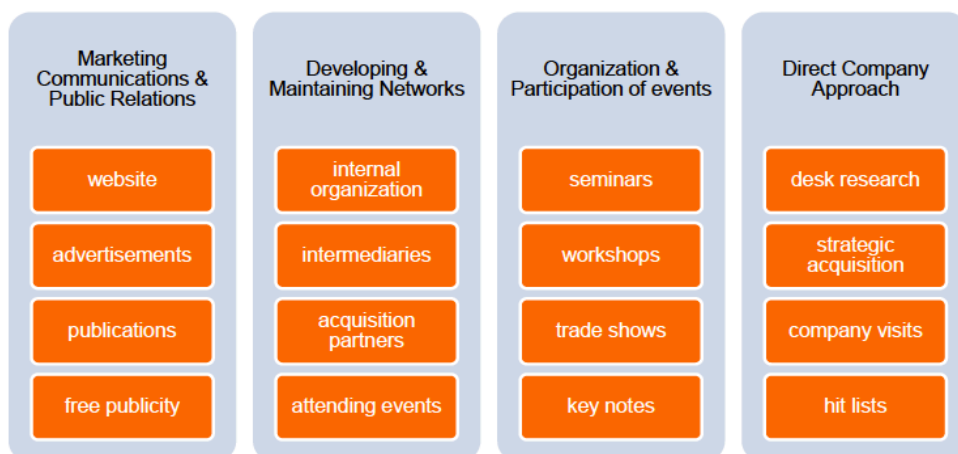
Marketing Communications & Public Relations

website

advertisements

publications

free publicity

Developing & Maintaining Networks

internal organization

intermediaries

acquisition partners

attending events

Organization & Participation of events

seminars

workshops

trade shows

key notes

Direct Company Approach

desk research

strategic acquisition

company visits

hit lists